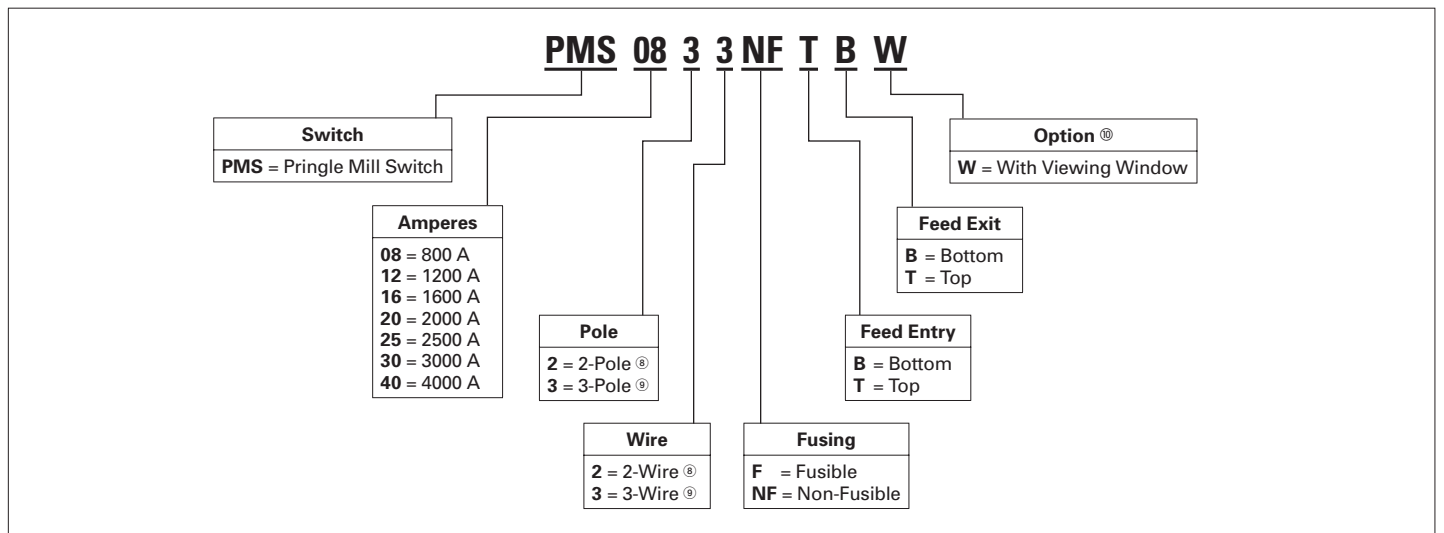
PMS 08 3 3 NF T B W

Switch
PMS = Pringle Mill Switch

Amperes
08 = 800 A
12 = 1200 A
16 = 1600 A
20 = 2000 A
25 = 2500 A
30 = 3000 A
40 = 4000 A

Pole
2 = 2-Pole ⑧
3 = 3-Pole ⑨

Wire
2 = 2-Wire ⑧
3 = 3-Wire ⑨

Fusing
F = Fusible
NF = Non-Fusible

Feed Entry
B = Bottom
T = Top

Feed Exit
B = Bottom
T = Top

Option ⑩
W = With Viewing Window